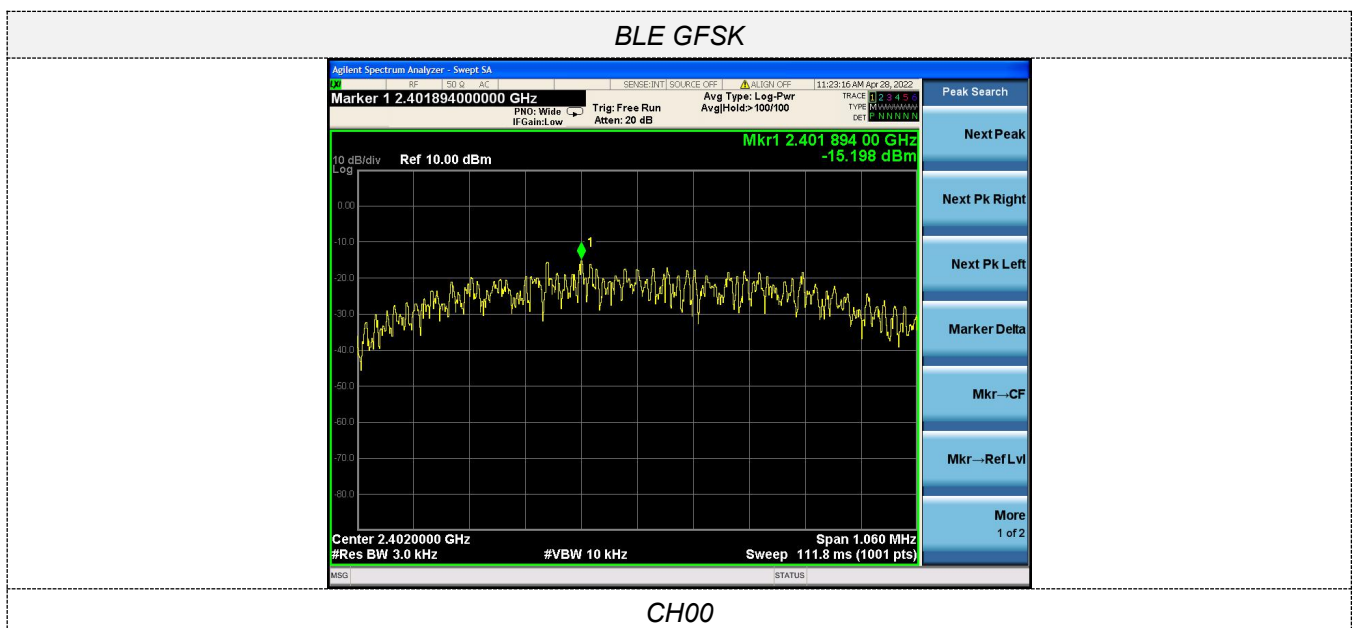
BLE GFSK

Agilent Spectrum Analyzer - Swept SA

RF 50 Ω AC SENSE:INT SOURCE OFF ALIGN OFF 11:23:16 AM Apr 28, 2022

Marker 1 2.401894000000 GHz

PNO: Wide IFGain:Low Trig: Free Run Atten: 20 dB Avg Type: Log-Pwr Avg|Hold:> 100/100

TRACE 1 2 3 4 5 6 TYPE M WWWWW DET P N N N N N

Peak Search

Mkr1 2.401 894 00 GHz -15.198 dBm

10 dB/div Ref 10.00 dBm Log

0.00
-10.0
-20.0
-30.0
-40.0
-50.0
-60.0
-70.0
-80.0

1

Center 2.4020000 GHz #Res BW 3.0 kHz #VBW 10 kHz Span 1.060 MHz Sweep 111.8 ms (1001 pts)

Next Peak

Next Pk Right

Next Pk Left

Marker Delta

Mkr→CF

Mkr→Ref Lvl

More 1 of 2

MSG STATUS

CH00